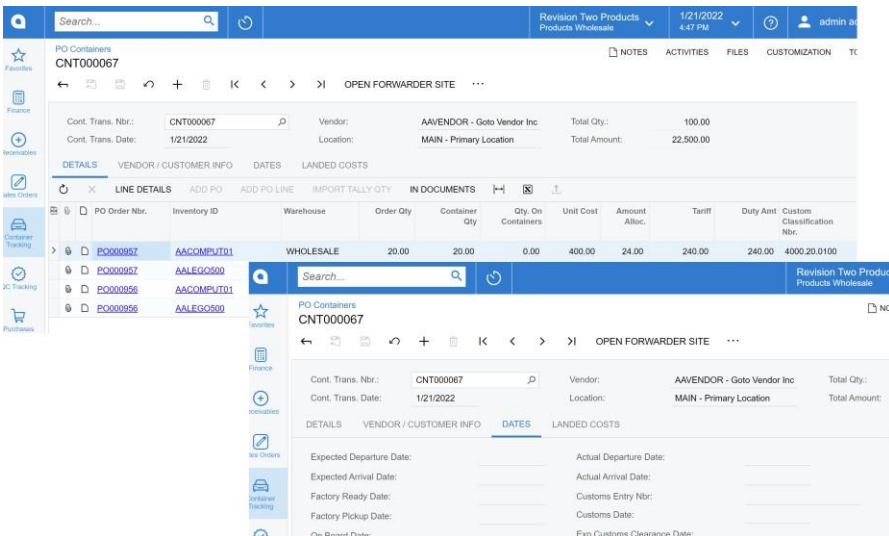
Search...

Revision Two Products
Products Wholesale

1/21/2022
4:47 PM

admin ad

Favorites
Finance
Receivables
Sales Orders
Container Tracking
QC Tracking
Purchases

PO Containers
CNT000067

NOTES ACTIVITIES FILES CUSTOMIZATION TO

OPEN FORWARDER SITE ···

Cont. Trans. Nbr.: CNT000067
Cont. Trans. Date: 1/21/2022
Vendor: AAVENDOR - Goto Vendor Inc
Location: MAIN - Primary Location
Total Qty.: 100.00
Total Amount: 22,500.00

DETAILS VENDOR / CUSTOMER INFO DATES LANDED COSTS

LINE DETAILS ADD PO ADD PO LINE IMPORT TALLY QTY IN DOCUMENTS

| PO Order Nbr. | Inventory ID | Warehouse | Order Qty | Container Qty | Qty. On Containers | Unit Cost | Amount Alloc. | Tariff | Duty Amt | Custom Classification Nbr. |
|---|---|---|---|---|---|---|---|---|---|---|
| PO000957 | AACOMPUT01 | WHOLESALE | 20.00 | 20.00 | 0.00 | 400.00 | 24.00 | 240.00 | 240.00 | 4000.20.0100 |
| PO000957 | AALEGO500 | | | | | | | | | |
| PO000956 | AACOMPUT01 | | | | | | | | | |
| PO000956 | AALEGO500 | | | | | | | | | |

Search...

Revision Two Produc
Products Wholesale

Favorites
Finance
Receivables
Sales Orders
Container Tracking

PO Containers
CNT000067

NC

OPEN FORWARDER SITE ···

Cont. Trans. Nbr.: CNT000067
Cont. Trans. Date: 1/21/2022
Vendor: AAVENDOR - Goto Vendor Inc
Location: MAIN - Primary Location
Total Qty.:
Total Amount:

DETAILS VENDOR / CUSTOMER INFO DATES LANDED COSTS

Expected Departure Date:
Expected Arrival Date:
Factory Ready Date:
Factory Pickup Date:
On Board Date:
Actual Departure Date:
Actual Arrival Date:
Customs Entry Nbr:
Customs Date:
Exp Customs Clearance Date: